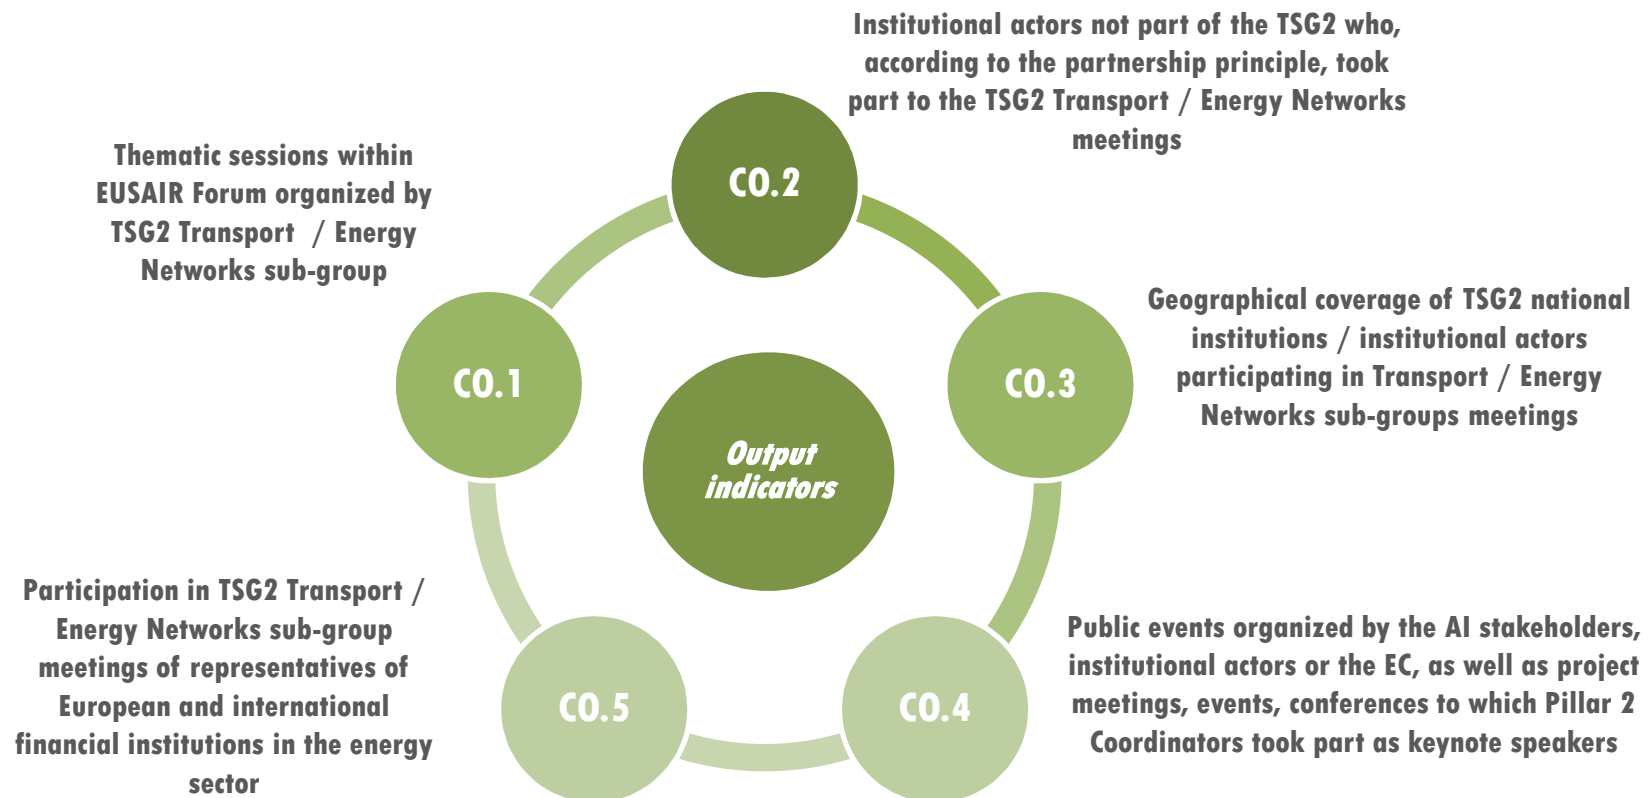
Institutional actors not part of the TSG2 who, according to the partnership principle, took part to the TSG2 Transport / Energy Networks meetings

Thematic sessions within EUSAIR Forum organized by TSG2 Transport / Energy Networks sub-group

CO.2

CO.1

Output indicators

CO.3

Geographical coverage of TSG2 national institutions / institutional actors participating in Transport / Energy Networks sub-groups meetings

Participation in TSG2 Transport / Energy Networks sub-group meetings of representatives of European and international financial institutions in the energy sector

CO.5

CO.4

Public events organized by the AI stakeholders, institutional actors or the EC, as well as project meetings, events, conferences to which Pillar 2 Coordinators took part as keynote speakers